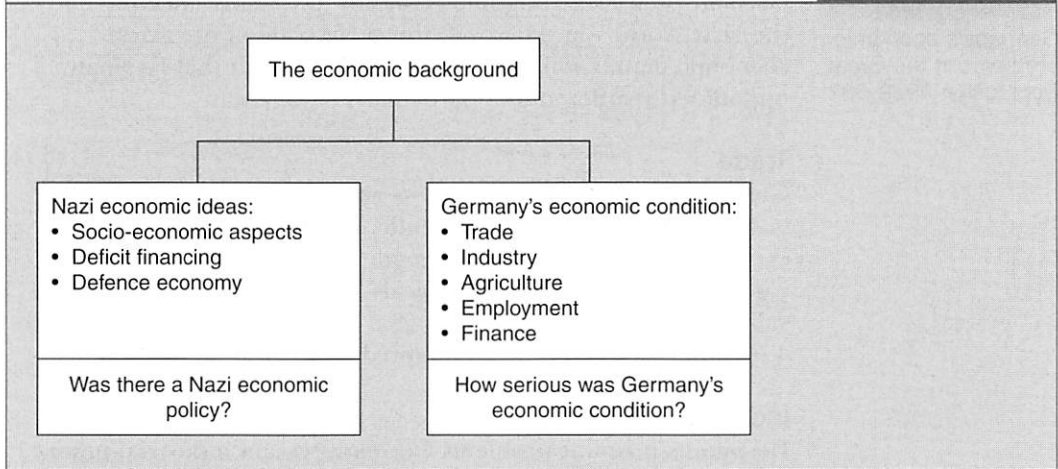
The economic background

Nazi economic ideas:
• Socio-economic aspects
• Deficit financing
• Defence economy

Was there a Nazi economic policy?

Germany's economic condition:
• Trade
• Industry
• Agriculture
• Employment
• Finance

How serious was Germany's economic condition?